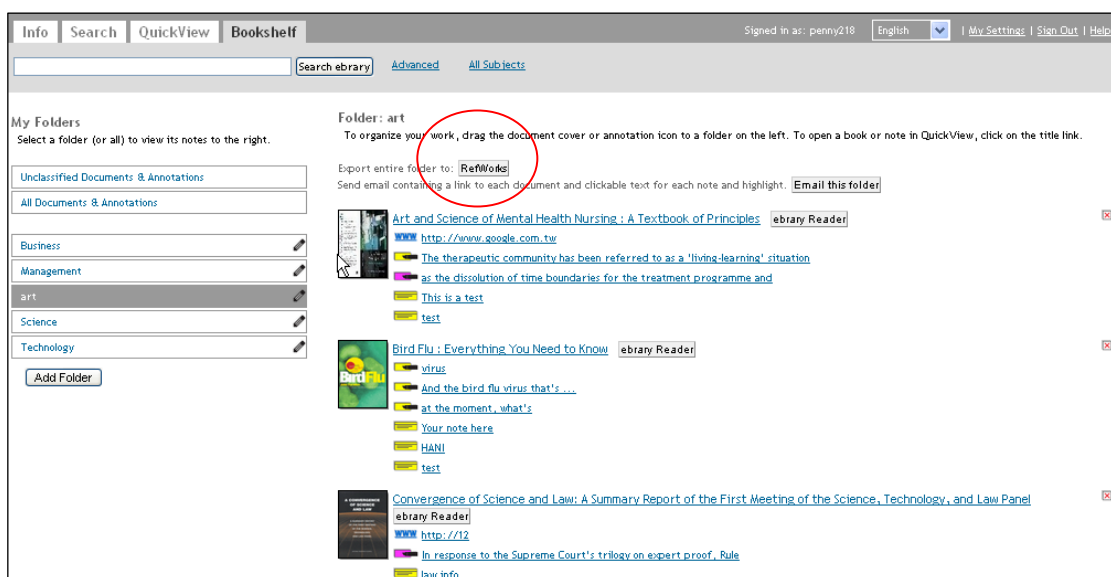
Info | Search | QuickView | Bookshelf

Signed in as: penny218 | English | My Settings | Sign Out | Help

Search ebrary | Advanced | All Subjects

My Folders
Select a folder (or all) to view its notes to the right.

Unclassified Documents & Annotations
All Documents & Annotations

Business
Management
art
Science
Technology

Add Folder

Folder: art
To organize your work, drag the document cover or annotation icon to a folder on the left. To open a book or note in QuickView, click on the title link.

Export entire folder to: RefWorks
Send email containing a link to each document and clickable text for each note and highlight. Email this folder

Art and Science of Mental Health Nursing : A Textbook of Principles ebrary Reader
WWW http://www.google.com.tw
The therapeutic community has been referred to as a 'living-learning' situation
as the dissolution of time boundaries for the treatment programme and
This is a test
test

Bird Flu : Everything You Need to Know ebrary Reader
virus
And the bird flu virus that's ...
at the moment, what's
Your note here
HANI
test

Convergence of Science and Law: A Summary Report of the First Meeting of the Science, Technology, and Law Panel
ebrary Reader
WWW http://12
In response to the Supreme Court's trilogy on expert proof, Rule
law info